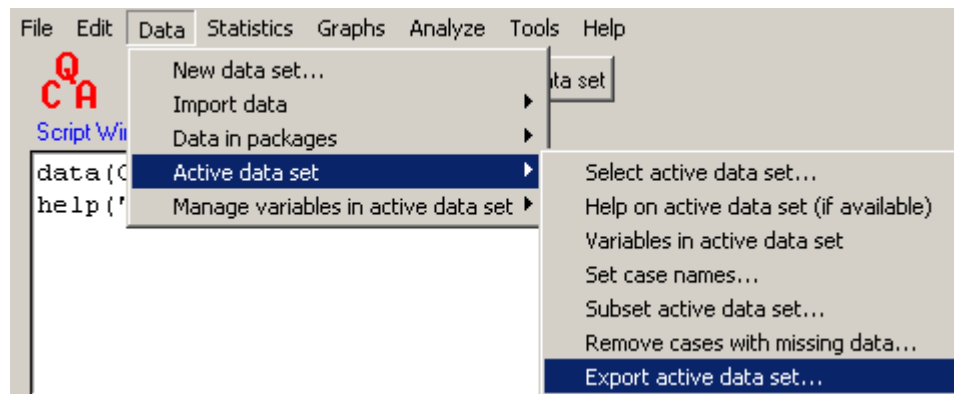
File Edit Data Statistics Graphs Analyze Tools Help

QCA

Script Wi

ta set

data(C

help('

New data set...
Import data
Data in packages
Active data set
Manage variables in active data set

Select active data set...
Help on active data set (if available)
Variables in active data set
Set case names...
Subset active data set...
Remove cases with missing data...
Export active data set...